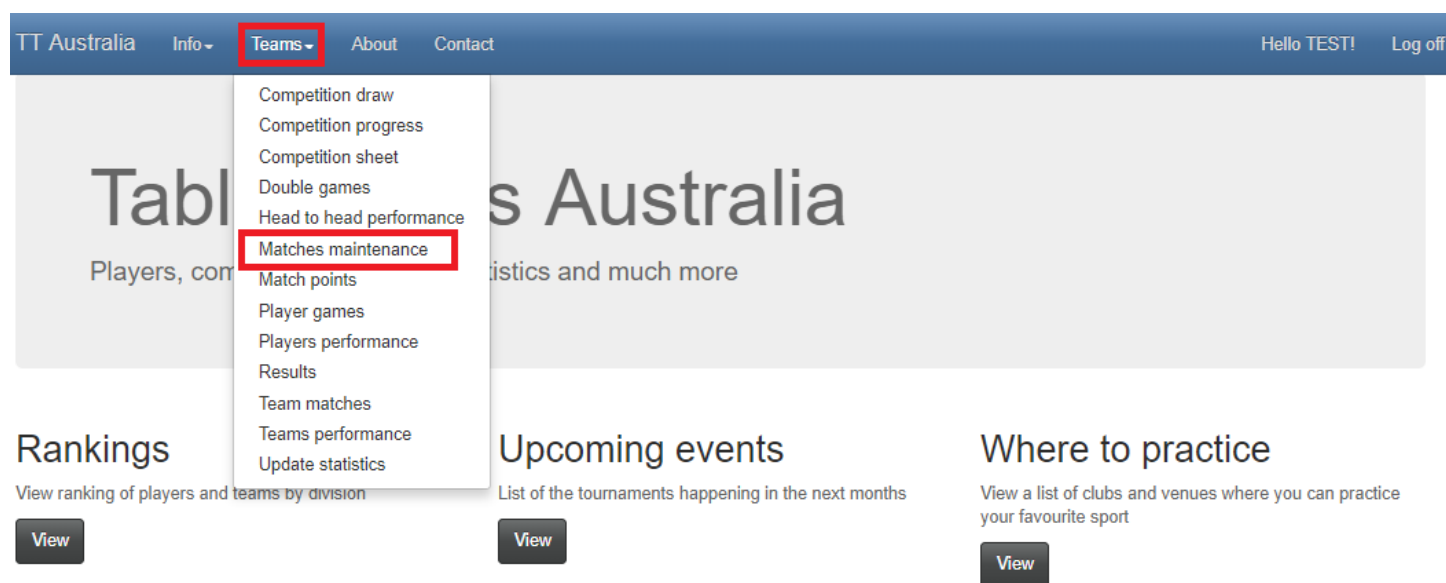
TT Australia Info Teams About Contact Hello TEST! Log off

Competition draw
Competition progress
Competition sheet
Double games
Head to head performance
Matches maintenance
Match points
Player games
Players performance
Results
Team matches
Teams performance
Update statistics

Tabl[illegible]s Australia

Players, com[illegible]tistics and much more

Rankings

View ranking of players and teams by division

View

Upcoming events

List of the tournaments happening in the next months

View

Where to practice

View a list of clubs and venues where you can practice your favourite sport

View